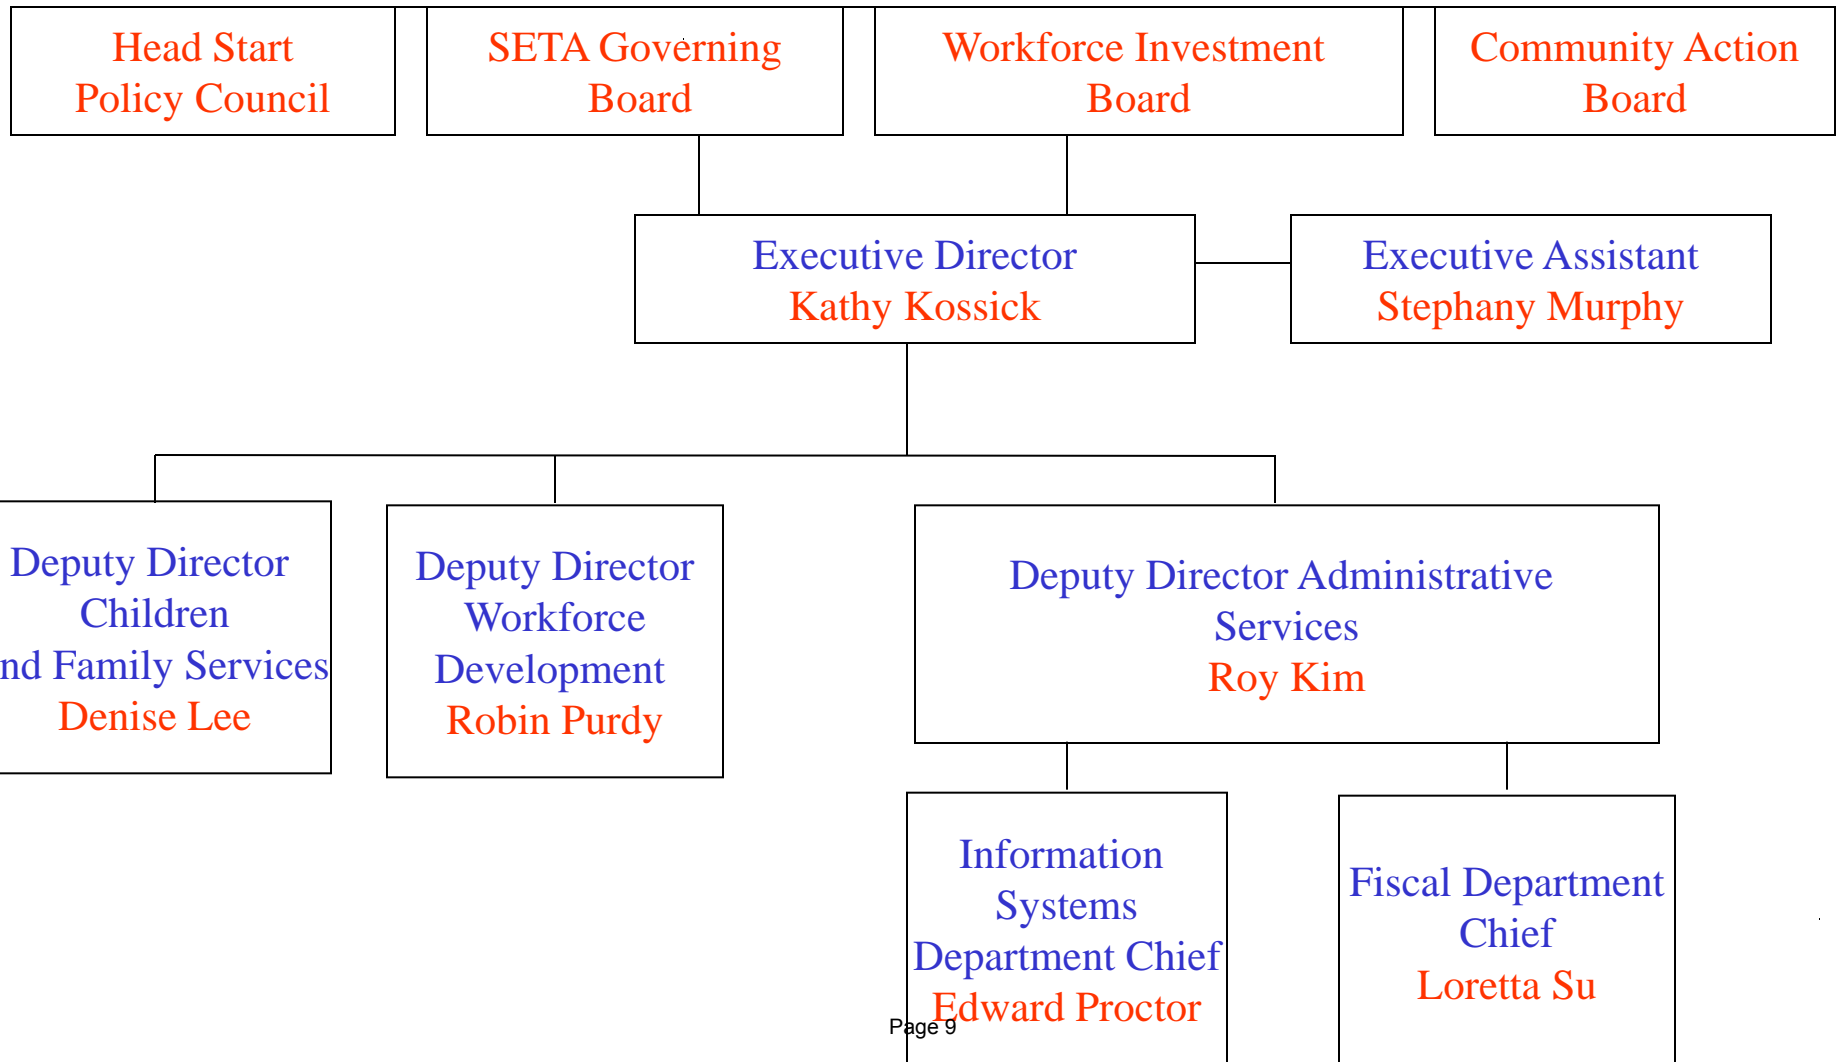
Head Start Policy Council

SETA Governing Board

Workforce Investment Board

Community Action Board

Executive Director
Kathy Kossick

Executive Assistant
Stephany Murphy

Deputy Director Children nd Family Services
Denise Lee

Deputy Director Workforce Development
Robin Purdy

Deputy Director Administrative Services
Roy Kim

Information Systems Department Chief
Edward Proctor

Fiscal Department Chief
Loretta Su

Page 9